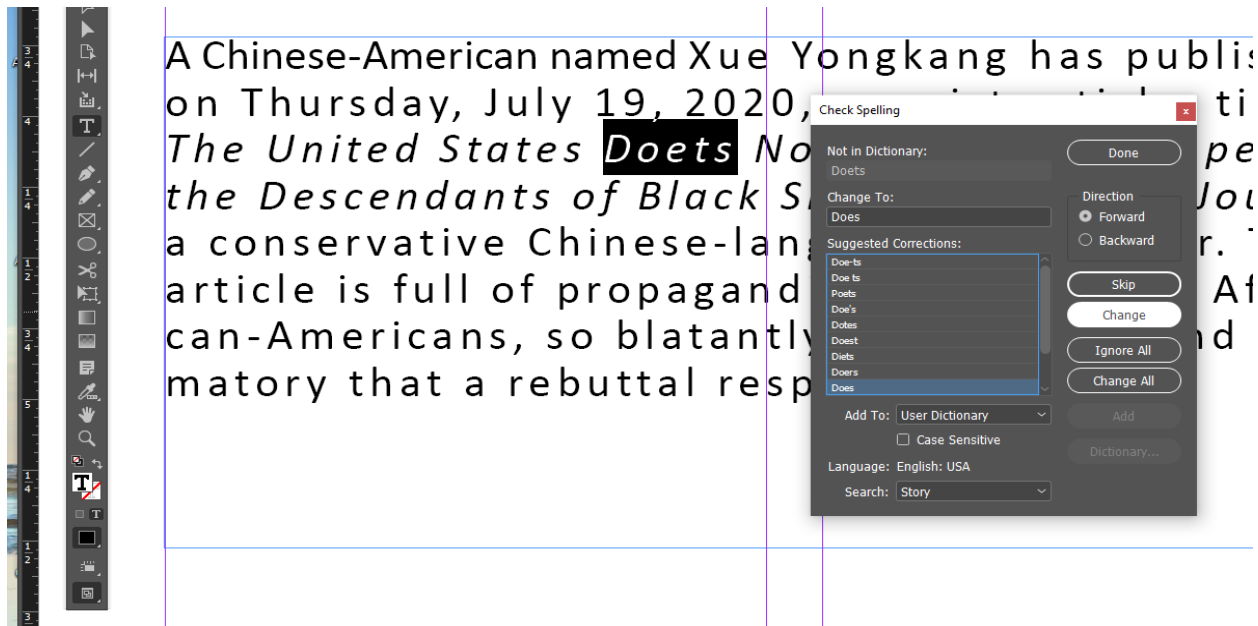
A Chinese-American named Xue Yongkang has publis
on Thursday, July 19, 2020, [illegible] ti
*The United States Doets No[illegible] pe*
*the Descendants of Black S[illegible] Jou*
a conservative Chinese-lang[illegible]r. T
article is full of propagand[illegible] Af
can-Americans, so blatantly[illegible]nd
matory that a rebuttal resp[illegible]

Check Spelling
×
Not in Dictionary:
Doets
Change To:
Does
Suggested Corrections:
Doe-ts
Doe ts
Poets
Doe's
Dotes
Doest
Diets
Doers
Does
Done
Direction
Forward
Backward
Skip
Change
Ignore All
Change All
Add To: User Dictionary
Add
Case Sensitive
Dictionary...
Language: English: USA
Search: Story